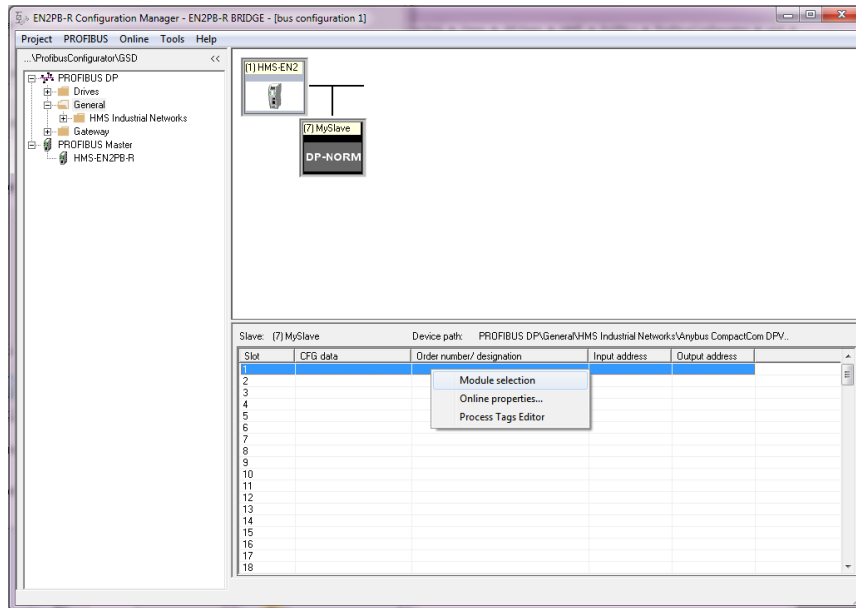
EN2PB-R Configuration Manager - EN2PB-R BRIDGE - [bus configuration 1]

Project PROFIBUS Online Tools Help

...\ProfibusConfigurator\GSD <<

PROFIBUS DP
Drives
General
HMS Industrial Networks
Gateway
PROFIBUS Master
HMS-EN2PB-R

(1) HMS-EN2

(7) MySlave
DP-NORM

Slave: (7) MySlave Device path: PROFIBUS DP\General\HMS Industrial Networks\Anybus CompactCom DPV..

| Slot | CFG data | Order number/ designation | Input address | Output address |
|---|---|---|---|---|
| 1 | | | | |
| 2 | | | | |
| 3 | | | | |
| 4 | | | | |
| 5 | | | | |
| 6 | | | | |
| 7 | | | | |
| 8 | | | | |
| 9 | | | | |
| 10 | | | | |
| 11 | | | | |
| 12 | | | | |
| 13 | | | | |
| 14 | | | | |
| 15 | | | | |
| 16 | | | | |
| 17 | | | | |
| 18 | | | | |

Module selection
Online properties...
Process Tags Editor